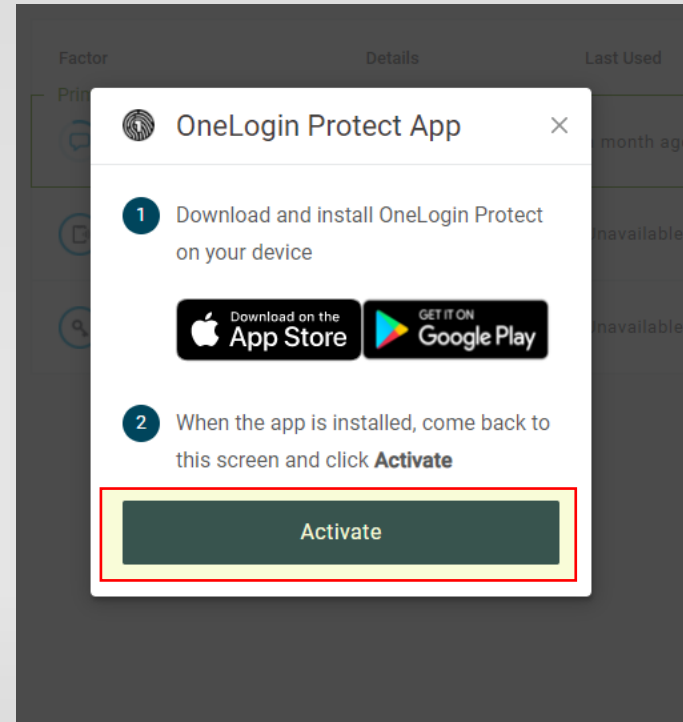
Factor

Details

Last Used

Prim

month ag

navailable

navailable

OneLogin Protect App

×

1 Download and install OneLogin Protect on your device

Download on the App Store

GET IT ON Google Play

2 When the app is installed, come back to this screen and click **Activate**

Activate